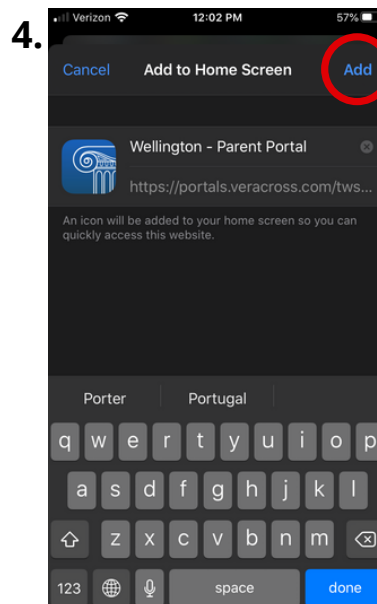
4.

Verizon 12:02 PM 57%

Cancel Add to Home Screen Add

Wellington - Parent Portal

https://portals.veracross.com/tws...

An icon will be added to your home screen so you can quickly access this website.

Porter Portugal

q w e r t y u i o p

a s d f g h j k l

z x c v b n m

123 space done